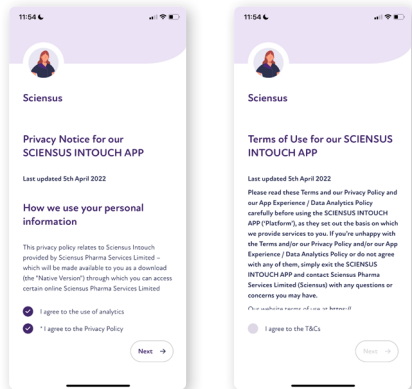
11:54

Sciensus

Privacy Notice for our SCIENSUS INTOUCH APP

Last updated 5th April 2022

How we use your personal information

This privacy policy relates to Sciensus Intouch provided by Sciensus Pharma Services Limited – which will be made available to you as a download (the "Native Version") through which you can access certain online Sciensus Pharma Services Limited

I agree to the use of analytics

* I agree to the Privacy Policy

Next →

11:54

Sciensus

Terms of Use for our SCIENSUS INTOUCH APP

Last updated 5th April 2022

Please read these Terms and our Privacy Policy and our App Experience / Data Analytics Policy carefully before using the SCIENSUS INTOUCH APP ("Platform"), as they set out the basis on which we provide services to you. If you're unhappy with the Terms and/or our Privacy Policy and/or our App Experience / Data Analytics Policy or do not agree with any of them, simply exit the SCIENSUS INTOUCH APP and contact Sciensus Pharma Services Limited (Sciensus) with any questions or concerns you may have.

Our website terms of use at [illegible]

I agree to the T&Cs

Next →